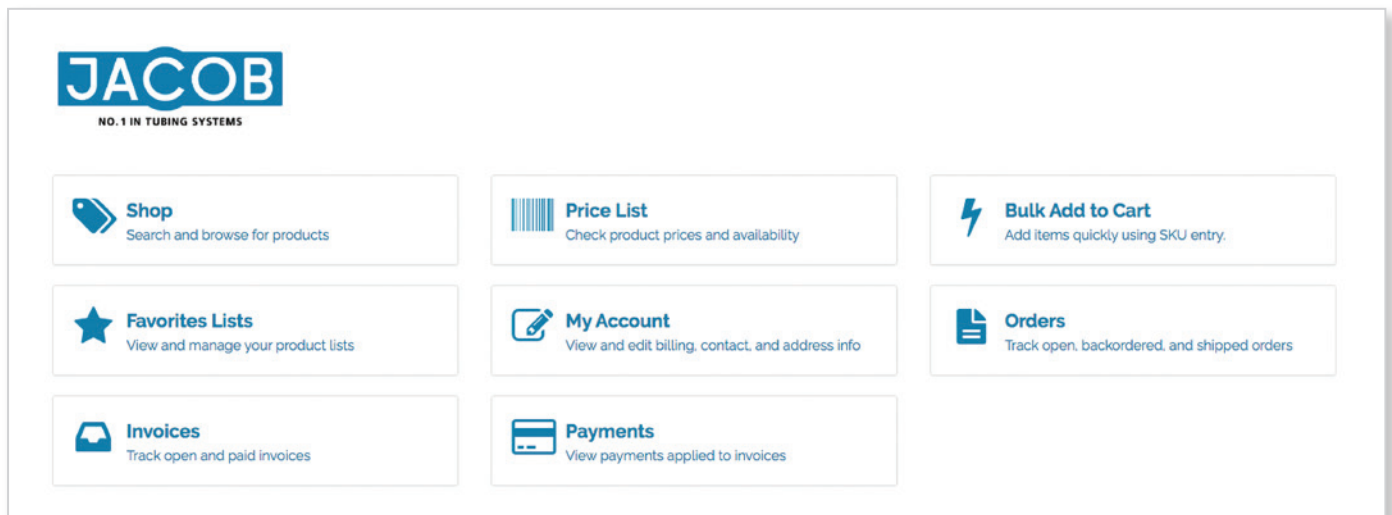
JACOB
NO. 1 IN TUBING SYSTEMS

Shop
Search and browse for products

Price List
Check product prices and availability

Bulk Add to Cart
Add items quickly using SKU entry.

Favorites Lists
View and manage your product lists

My Account
View and edit billing, contact, and address info

Orders
Track open, backordered, and shipped orders

Invoices
Track open and paid invoices

Payments
View payments applied to invoices